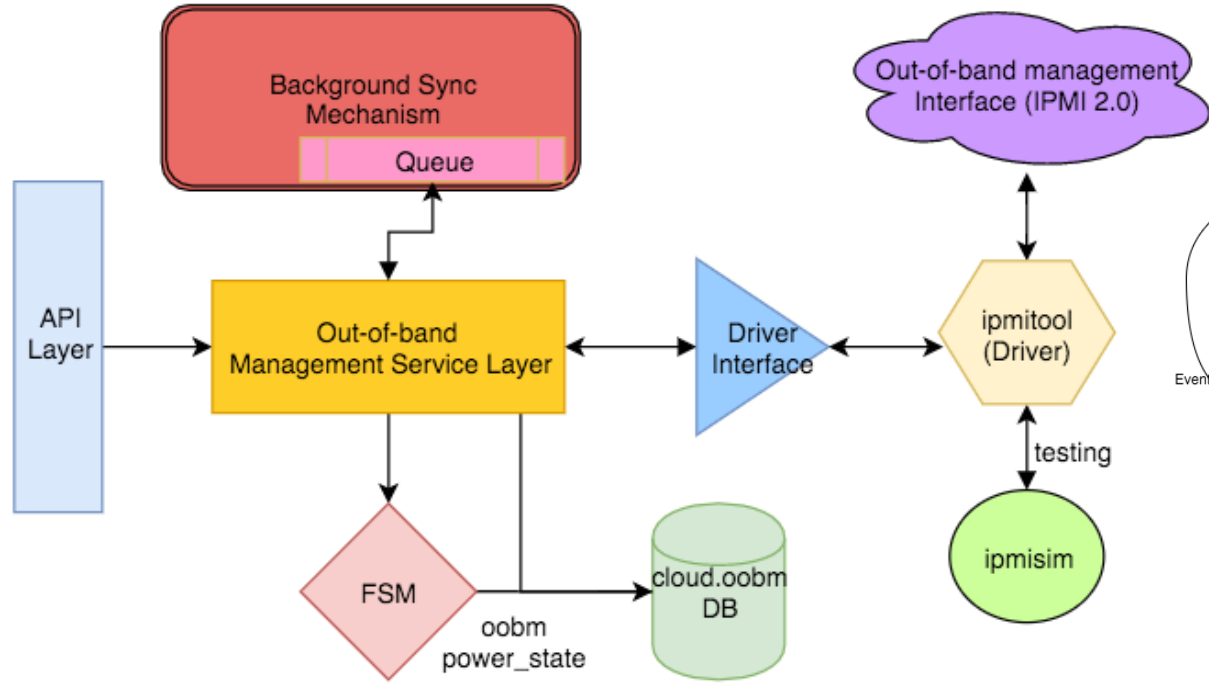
Background Sync Mechanism

Queue

Out-of-band management Interface (IPMI 2.0)

API Layer

Out-of-band Management Service Layer

Driver Interface

ipmitool (Driver)

Event

testing

FSM

cloud.oobm DB

oobm power_state

ipmisim